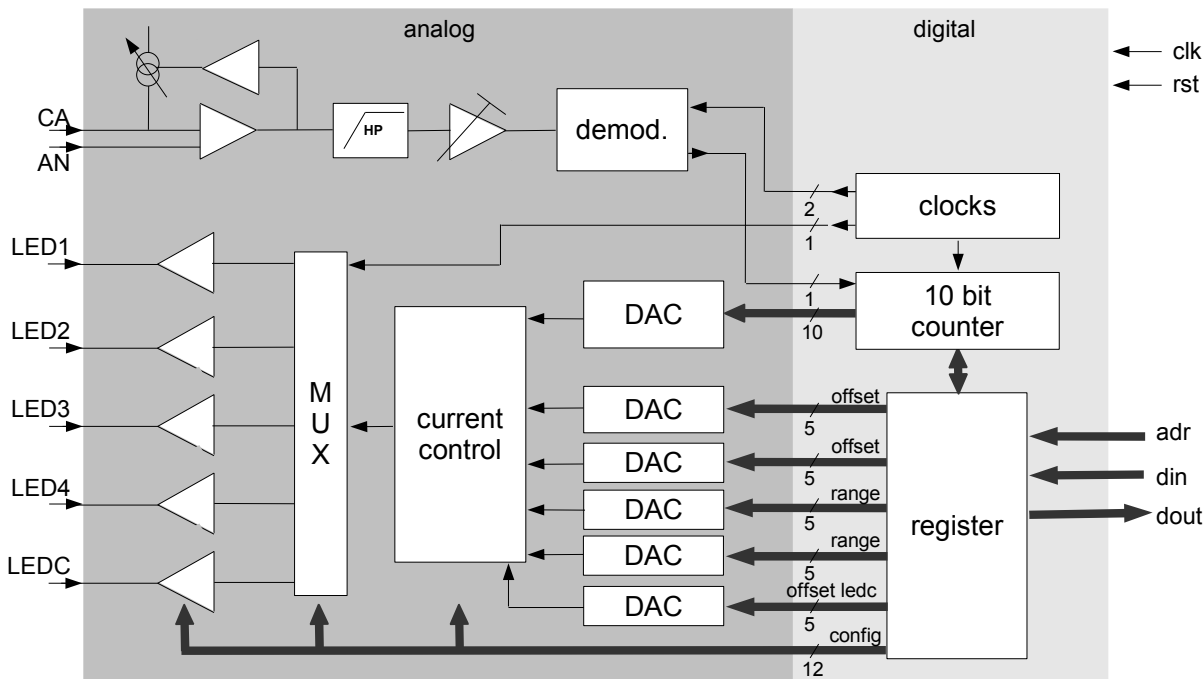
analog

digital

clk

rst

CA

AN

HP

demod.

clocks

2

1

LED1

LED2

LED3

LED4

LEDC

M
U
X

DAC

1

10

10 bit counter

current control

DAC

offset

5

DAC

offset

5

DAC

range

5

DAC

range

5

DAC

offset ledc

5

config

12

register

adr

din

dout